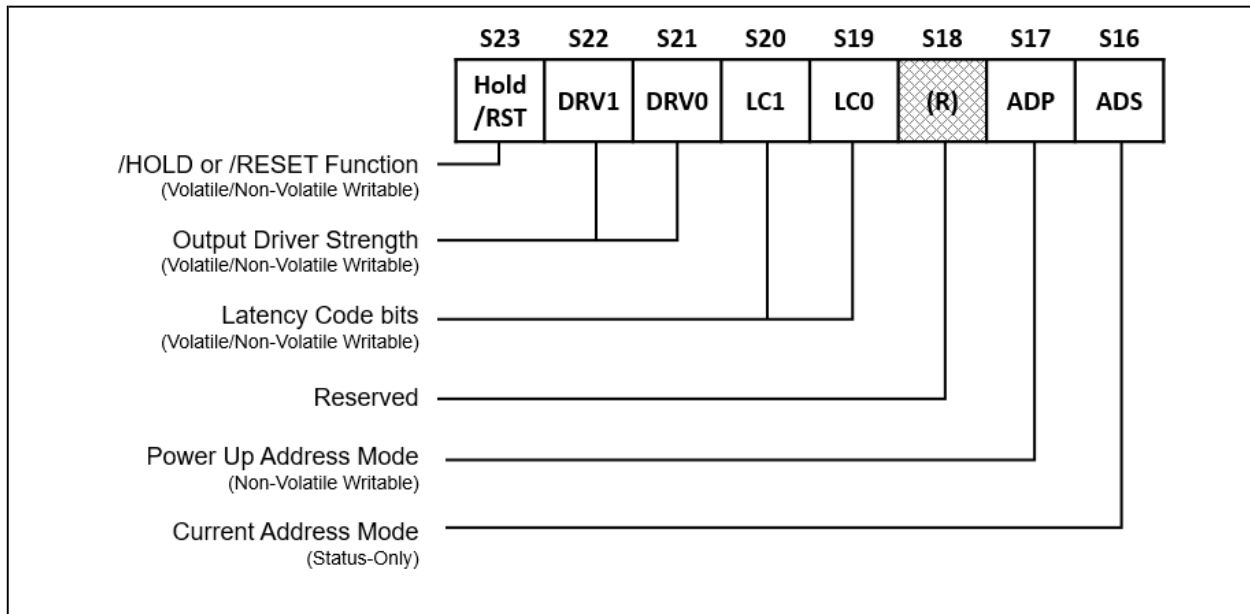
| S23 | S22 | S21 | S20 | S19 | S18 | S17 | S16 |
|---|---|---|---|---|---|---|---|
| Hold /RST | DRV1 | DRV0 | LC1 | LC0 | (R) | ADP | ADS |

/HOLD or /RESET Function
(Volatile/Non-Volatile Writable)

Output Driver Strength
(Volatile/Non-Volatile Writable)

Latency Code bits
(Volatile/Non-Volatile Writable)

Reserved

Power Up Address Mode
(Non-Volatile Writable)

Current Address Mode
(Status-Only)